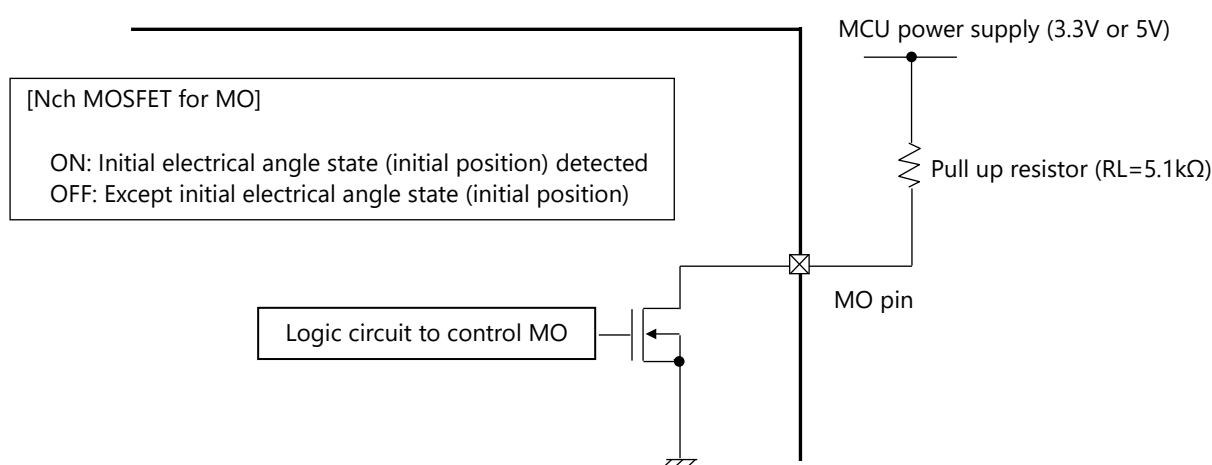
MCU power supply (3.3V or 5V)

[Nch MOSFET for MO]

ON: Initial electrical angle state (initial position) detected
OFF: Except initial electrical angle state (initial position)

Pull up resistor (RL=5.1kΩ)

MO pin

Logic circuit to control MO